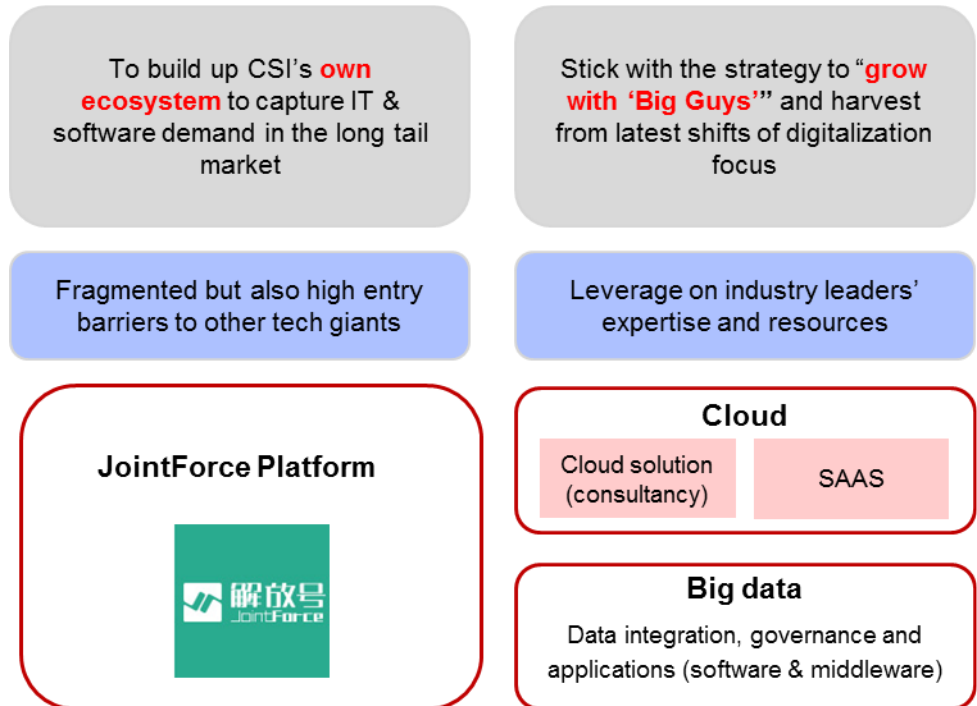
To build up CSI's own ecosystem to capture IT & software demand in the long tail market

Stick with the strategy to "grow with 'Big Guys'" and harvest from latest shifts of digitalization focus

Fragmented but also high entry barriers to other tech giants

Leverage on industry leaders' expertise and resources

JointForce Platform

解放号 JointForce

Cloud

Cloud solution (consultancy)

SAAS

Big data

Data integration, governance and applications (software & middleware)